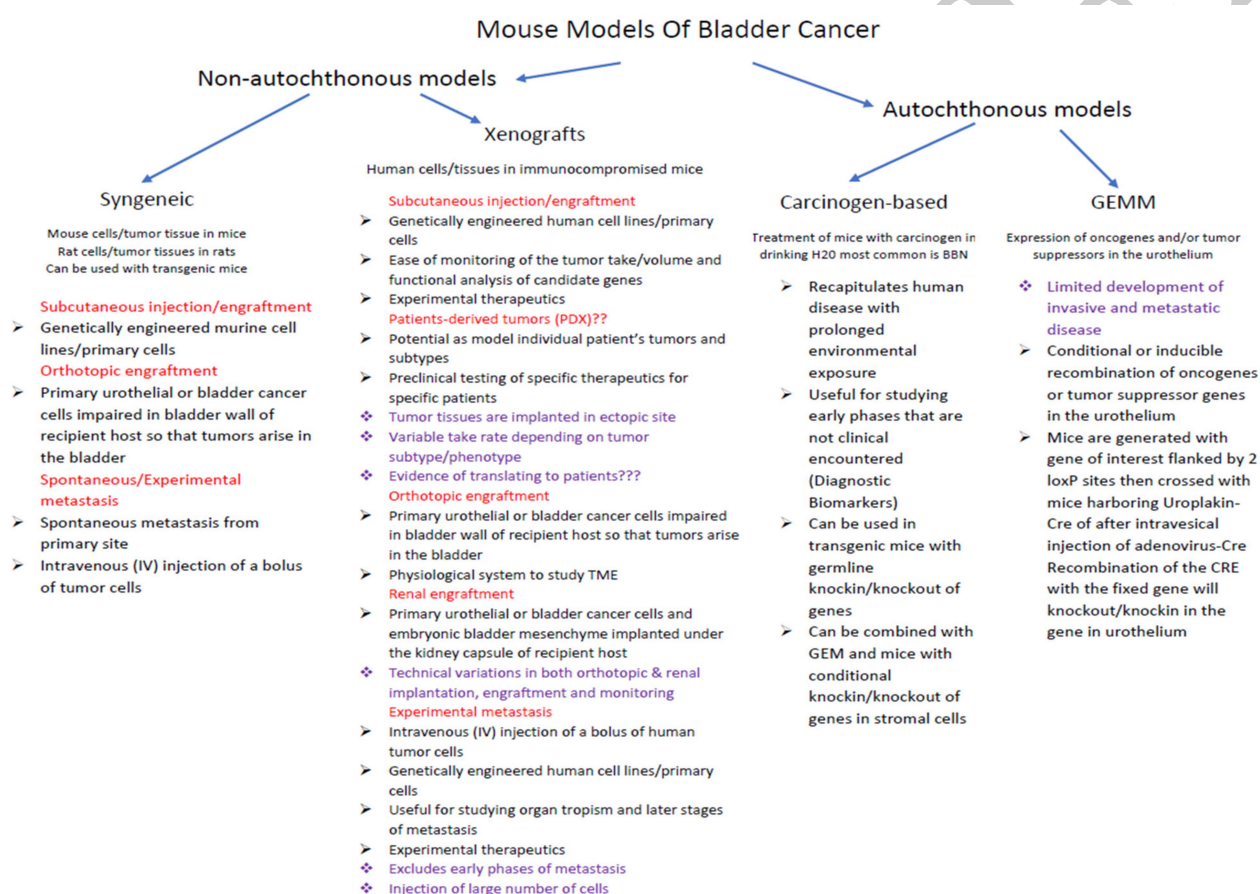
Mouse Models Of Bladder Cancer

Non-autochthonous models

Xenografts

Autochthonous models

Syngeneic

Mouse cells/tumor tissue in mice
Rat cells/tumor tissues in rats
Can be used with transgenic mice

Subcutaneous injection/engraftment
➢ Genetically engineered murine cell lines/primary cells
Orthotopic engraftment
➢ Primary urothelial or bladder cancer cells impaired in bladder wall of recipient host so that tumors arise in the bladder
Spontaneous/Experimental metastasis
➢ Spontaneous metastasis from primary site
➢ Intravenous (IV) injection of a bolus of tumor cells

Human cells/tissues in immunocompromised mice

Subcutaneous injection/engraftment
➢ Genetically engineered human cell lines/primary cells
➢ Ease of monitoring of the tumor take/volume and functional analysis of candidate genes
➢ Experimental therapeutics
Patients-derived tumors (PDX)??
➢ Potential as model individual patient's tumors and subtypes
➢ Preclinical testing of specific therapeutics for specific patients
❖ Tumor tissues are implanted in ectopic site
❖ Variable take rate depending on tumor subtype/phenotype
❖ Evidence of translating to patients???
Orthotopic engraftment
➢ Primary urothelial or bladder cancer cells impaired in bladder wall of recipient host so that tumors arise in the bladder
➢ Physiological system to study TME
Renal engraftment
➢ Primary urothelial or bladder cancer cells and embryonic bladder mesenchyme implanted under the kidney capsule of recipient host
❖ Technical variations in both orthotopic & renal implantation, engraftment and monitoring
Experimental metastasis
➢ Intravenous (IV) injection of a bolus of human tumor cells
➢ Genetically engineered human cell lines/primary cells
➢ Useful for studying organ tropism and later stages of metastasis
➢ Experimental therapeutics
❖ Excludes early phases of metastasis
❖ Injection of large number of cells

Carcinogen-based

Treatment of mice with carcinogen in drinking H20 most common is BBN

➢ Recapitulates human disease with prolonged environmental exposure
➢ Useful for studying early phases that are not clinical encountered (Diagnostic Biomarkers)
➢ Can be used in transgenic mice with germline knockin/knockout of genes
➢ Can be combined with GEM and mice with conditional knockin/knockout of genes in stromal cells

GEMM

Expression of oncogenes and/or tumor suppressors in the urothelium

❖ Limited development of invasive and metastatic disease
➢ Conditional or inducible recombination of oncogenes or tumor suppressor genes in the urothelium
➢ Mice are generated with gene of interest flanked by 2 loxP sites then crossed with mice harboring Uroplakin-Cre of after intravesical injection of adenovirus-Cre Recombination of the CRE with the fixed gene will knockout/knockin in the gene in urothelium